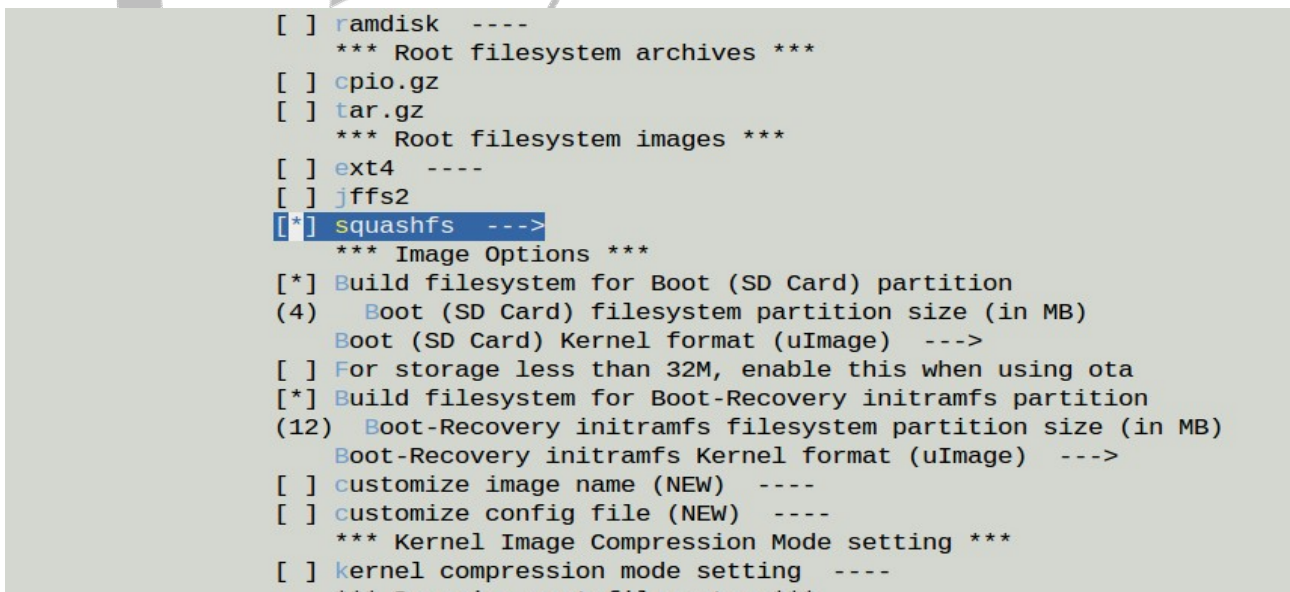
[ ] ramdisk ----
*** Root filesystem archives ***
[ ] cpio.gz
[ ] tar.gz
*** Root filesystem images ***
[ ] ext4 ----
[ ] jffs2
[*] squashfs --->
*** Image Options ***
[*] Build filesystem for Boot (SD Card) partition
(4) Boot (SD Card) filesystem partition size (in MB)
Boot (SD Card) Kernel format (uImage) --->
[ ] For storage less than 32M, enable this when using ota
[*] Build filesystem for Boot-Recovery initramfs partition
(12) Boot-Recovery initramfs filesystem partition size (in MB)
Boot-Recovery initramfs Kernel format (uImage) --->
[ ] customize image name (NEW) ----
[ ] customize config file (NEW) ----
*** Kernel Image Compression Mode setting ***
[ ] kernel compression mode setting ----
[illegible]